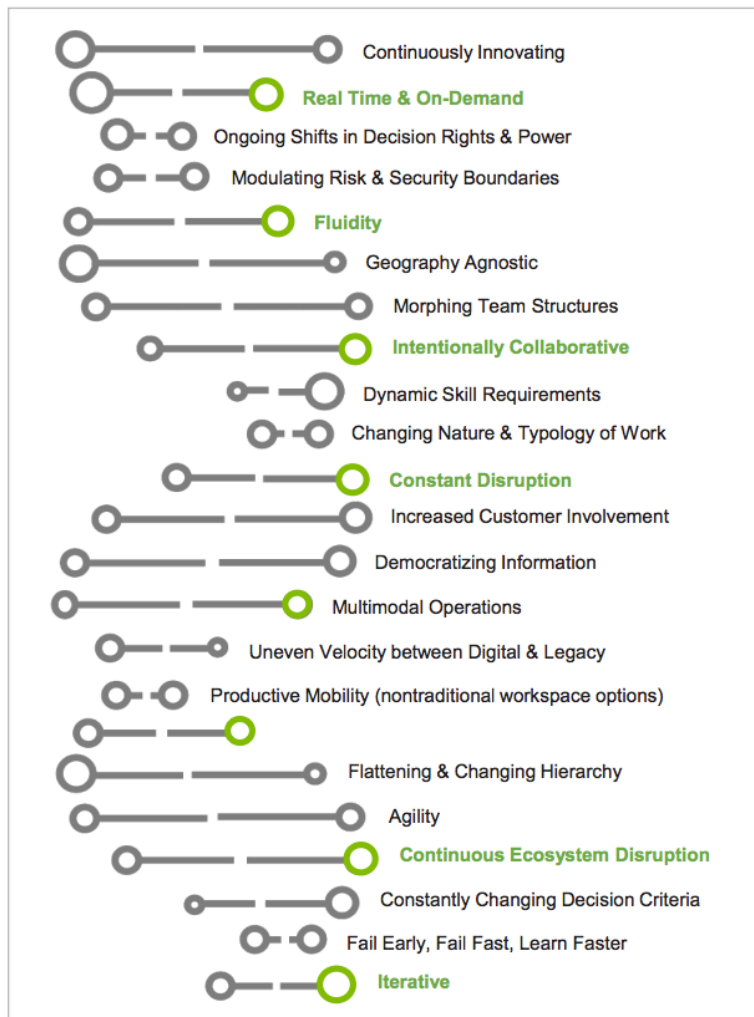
Continuously Innovating

Real Time & On-Demand

Ongoing Shifts in Decision Rights & Power

Modulating Risk & Security Boundaries

Fluidity

Geography Agnostic

Morphing Team Structures

Intentionally Collaborative

Dynamic Skill Requirements

Changing Nature & Typology of Work

Constant Disruption

Increased Customer Involvement

Democratizing Information

Multimodal Operations

Uneven Velocity between Digital & Legacy

Productive Mobility (nontraditional workspace options)

Flattening & Changing Hierarchy

Agility

Continuous Ecosystem Disruption

Constantly Changing Decision Criteria

Fail Early, Fail Fast, Learn Faster

Iterative